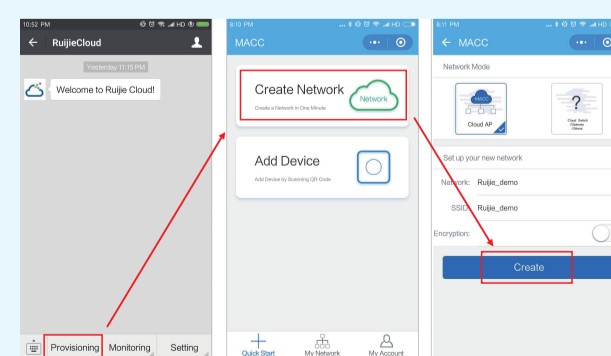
10:52 PM
← RuijieCloud
Yesterday 11:15 PM
Welcome to Ruijie Cloud!
Provisioning Monitoring Setting

8:10 PM
MACC
Create Network
Create a Network in One Minute
Network
Add Device
Add Device by Scanning QR Code
Quick Start My Network My Account

8:11 PM
← MACC
Network Mode
MACC
Cloud AP
?
Cloud Switch /Gateway /Others
Set up your new network
Network: Ruijie_demo
SSID: Ruijie_demo
Encryption:
Create